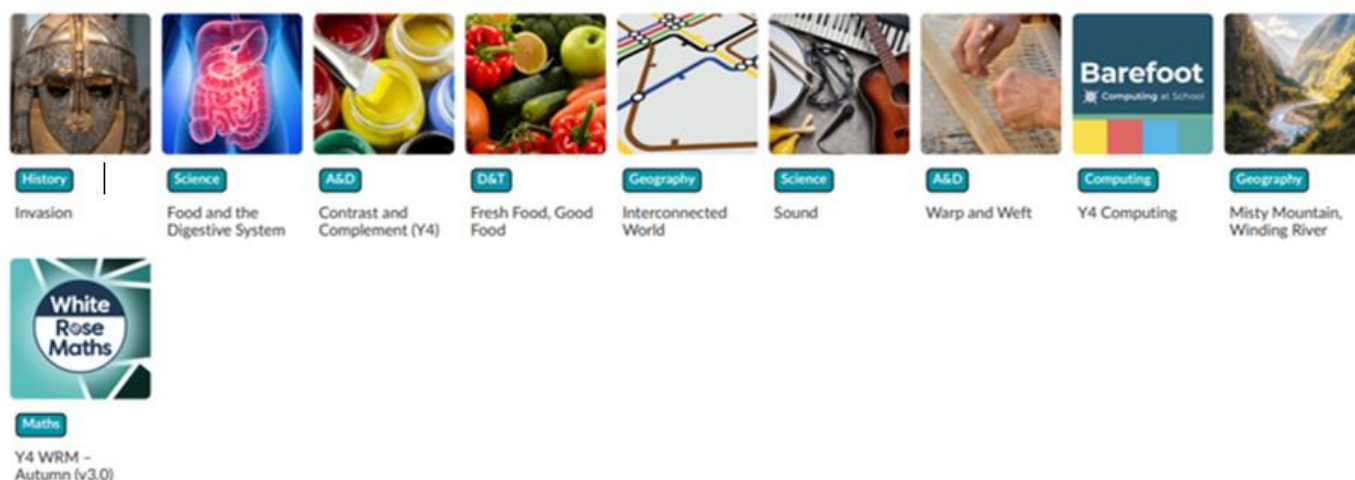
History
Invasion

Science
Food and the Digestive System

A&D
Contrast and Complement (Y4)

D&T
Fresh Food, Good Food

Geography
Interconnected World

Science
Sound

A&D
Warp and Weft

Barefoot
Computing at School
Computing
Y4 Computing

Geography
Misty Mountain, Winding River

White Rose Maths
Maths
Y4 WRM – Autumn (v3.0)